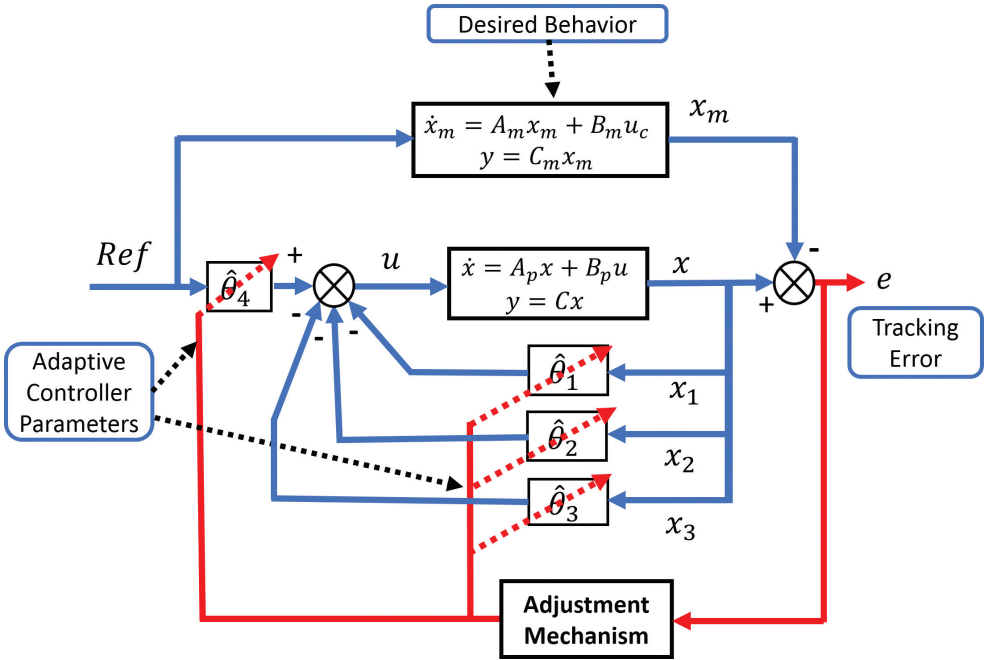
Desired Behavior

$\dot{x}_m = A_m x_m + B_m u_c$
$y = C_m x_m$

$x_m$

$Ref$

$\hat{\theta}_4$

+

$u$

$\dot{x} = A_p x + B_p u$
$y = Cx$

$x$

-

+

$e$

-

-

-

Tracking Error

Adaptive Controller Parameters

$\hat{\theta}_1$

$x_1$

$\hat{\theta}_2$

$x_2$

$\hat{\theta}_3$

$x_3$

Adjustment Mechanism